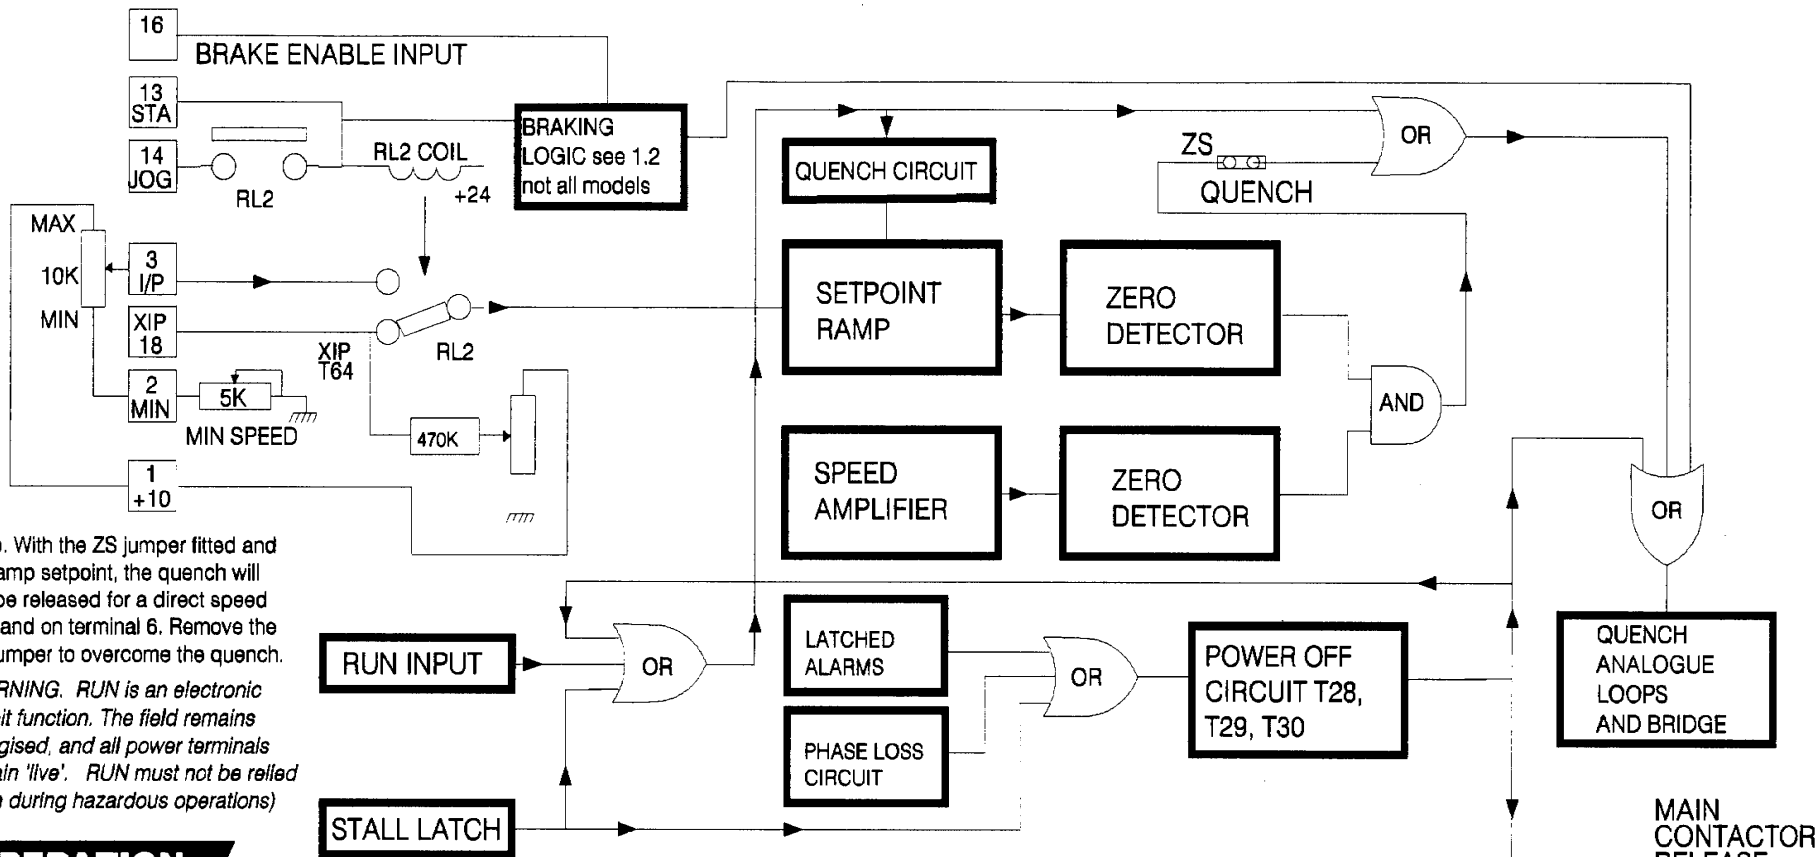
16
BRAKE ENABLE INPUT
13
STA
14
JOG
RL2
RL2 COIL
+24
BRAKING LOGIC see 1.2 not all models
QUENCH CIRCUIT
ZS
QUENCH
OR
MAX
10K
MIN
3
I/P
XIP
18
2
MIN
5K
MIN SPEED
1
+10
XIP
T64
RL2
470K
SETPOINT RAMP
ZERO DETECTOR
AND
SPEED AMPLIFIER
ZERO DETECTOR
OR

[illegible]. With the ZS jumper fitted and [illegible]amp setpoint, the quench will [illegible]be released for a direct speed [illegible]and on terminal 6. Remove the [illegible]umper to overcome the quench.

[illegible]RNING. RUN is an electronic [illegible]it function. The field remains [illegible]gised, and all power terminals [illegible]in 'live'. RUN must not be relied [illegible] during hazardous operations)

RUN INPUT
OR
LATCHED ALARMS
PHASE LOSS CIRCUIT
OR
POWER OFF CIRCUIT T28, T29, T30
QUENCH ANALOGUE LOOPS AND BRIDGE
STALL LATCH
MAIN CONTACTOR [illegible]
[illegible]